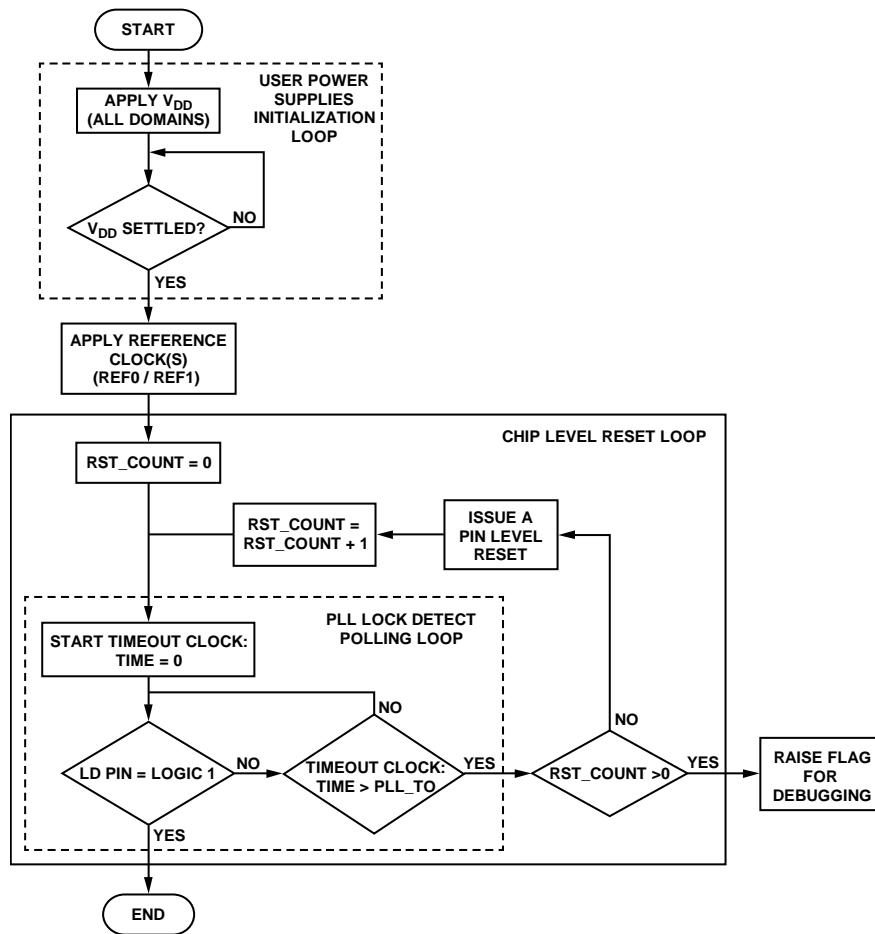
START

USER POWER SUPPLIES INITIALIZATION LOOP

APPLY $V_{DD}$ (ALL DOMAINS)

$V_{DD}$ SETTLED?

NO

YES

APPLY REFERENCE CLOCK(S) (REF0 / REF1)

CHIP LEVEL RESET LOOP

RST_COUNT = 0

RST_COUNT = RST_COUNT + 1

ISSUE A PIN LEVEL RESET

PLL LOCK DETECT POLLING LOOP

START TIMEOUT CLOCK: TIME = 0

NO

NO

LD PIN = LOGIC 1

NO

TIMEOUT CLOCK: TIME > PLL_TO

YES

RST_COUNT >0

YES

RAISE FLAG FOR DEBUGGING

YES

END